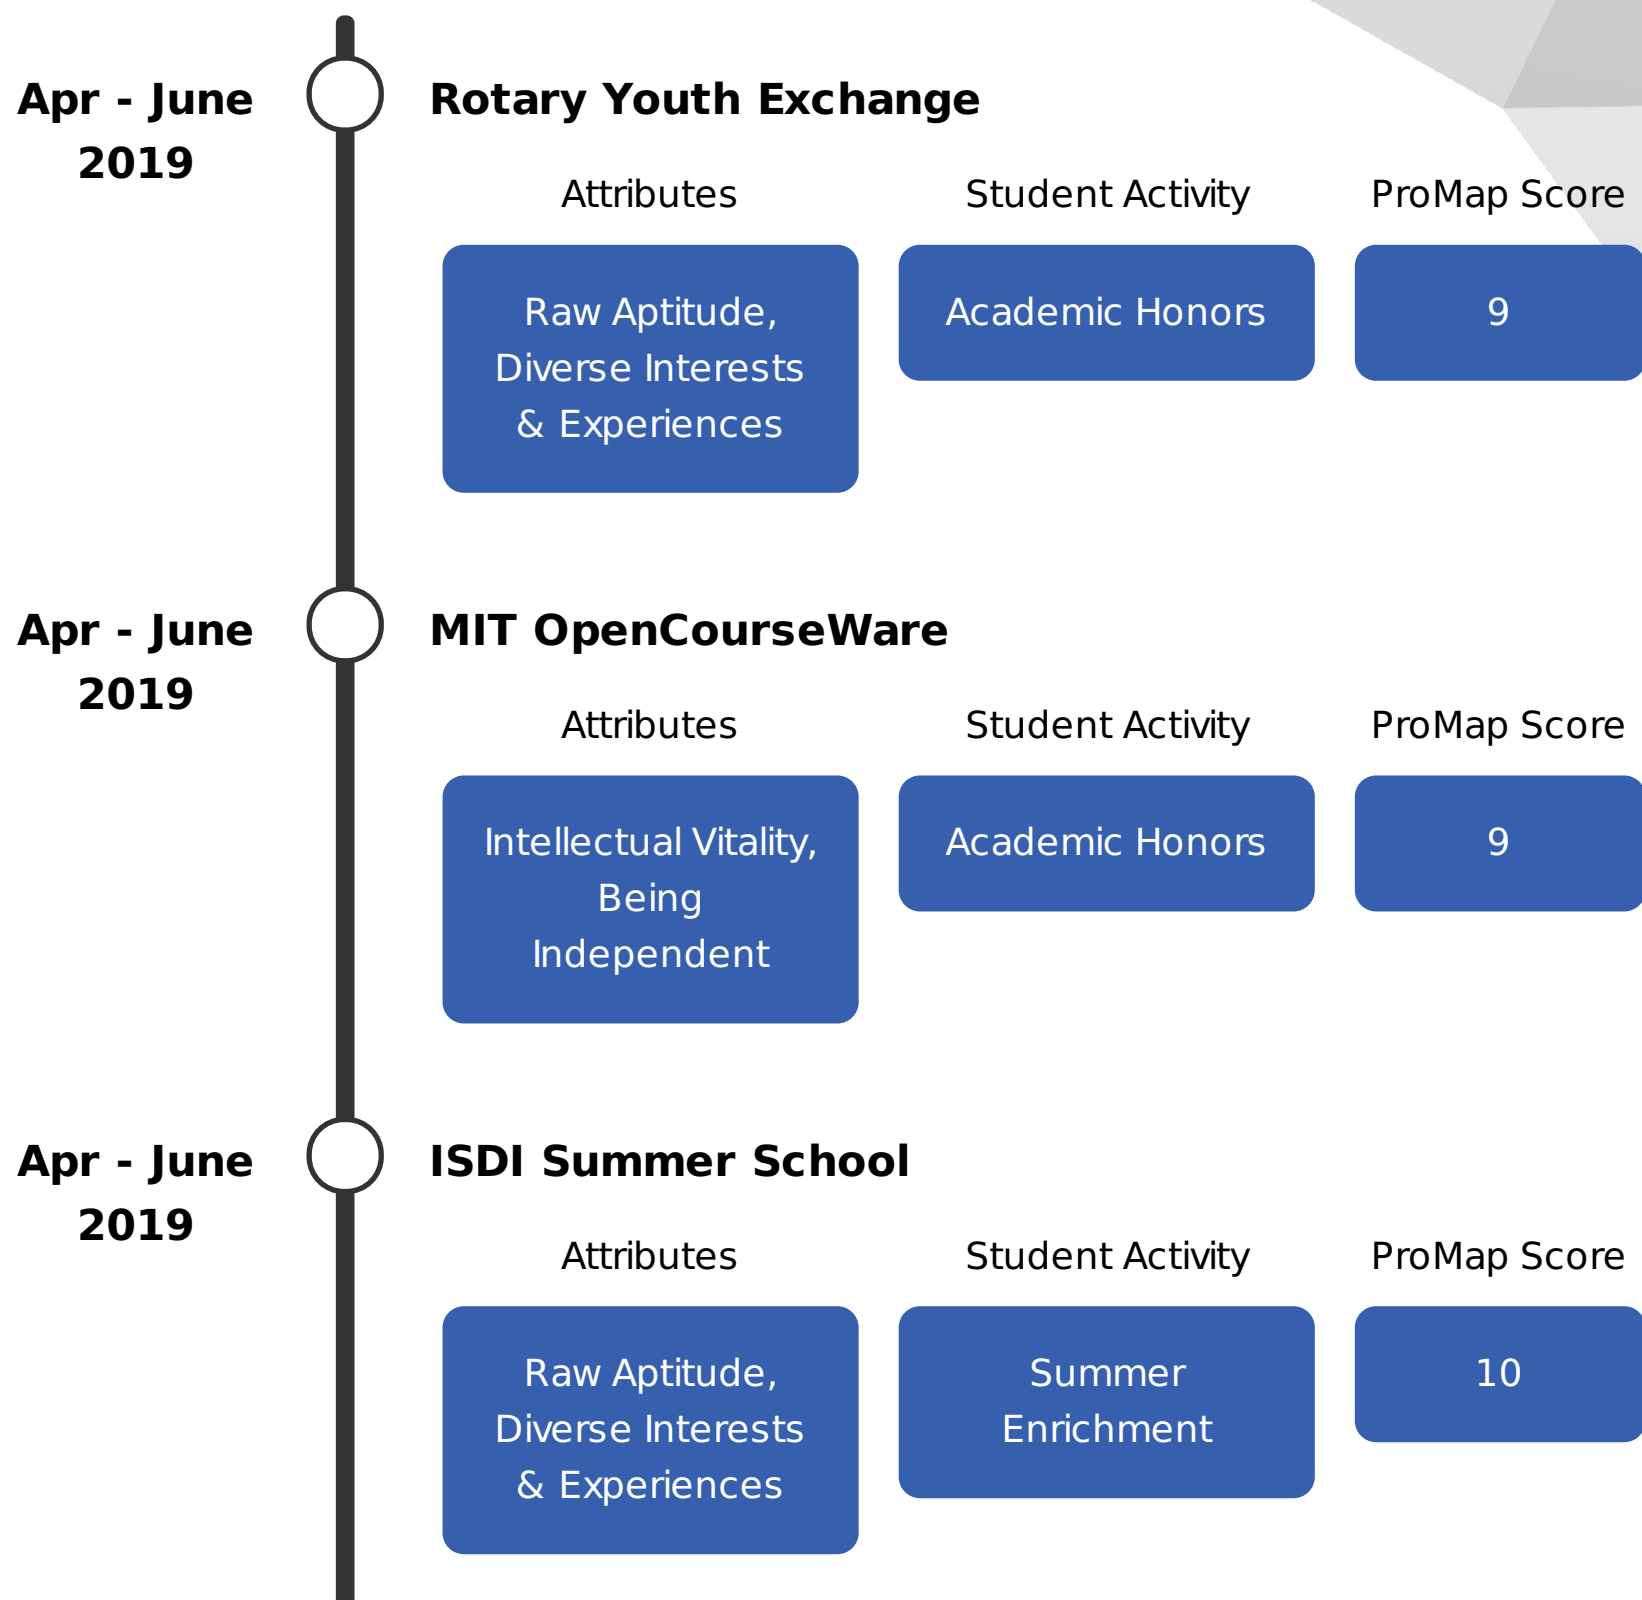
Apr - June 2019

Rotary Youth Exchange

| Attributes | Student Activity | ProMap Score |
|---|---|---|
| Raw Aptitude, Diverse Interests & Experiences | Academic Honors | 9 |

Apr - June 2019

MIT OpenCourseWare

| Attributes | Student Activity | ProMap Score |
|---|---|---|
| Intellectual Vitality, Being Independent | Academic Honors | 9 |

Apr - June 2019

ISDI Summer School

| Attributes | Student Activity | ProMap Score |
|---|---|---|
| Raw Aptitude, Diverse Interests & Experiences | Summer Enrichment | 10 |